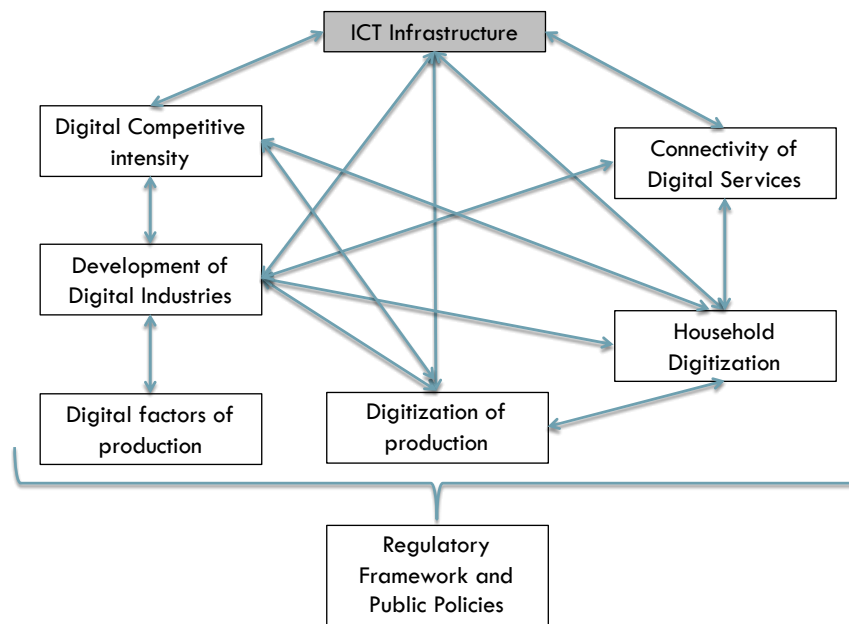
ICT Infrastructure

Digital Competitive intensity

Connectivity of Digital Services

Development of Digital Industries

Household Digitization

Digital factors of production

Digitization of production

Regulatory Framework and Public Policies